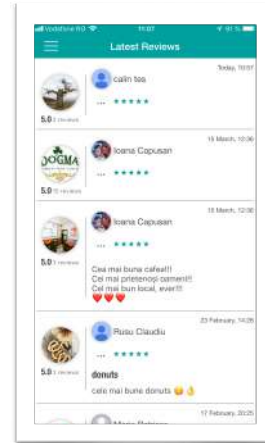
Vodafone RO 11:07 91%

Latest Reviews

Today, 10:57
calin tea
... ★★★★★
5.0 1 reviews

15 March, 10:36
DOGMA
Ioana Capusan
... ★★★★★
5.0 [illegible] reviews

15 March, 12:36
Ioana Capusan
... ★★★★★
5.0 1 reviews
Cea mai buna cafea!!!
Cel mai prietenosi oameni!!!
Cel mai bun local, ever!!!
❤❤❤

23 February, 14:26
Rusu Claudiu
... ★★★★★
5.0 1 reviews
donuts
cele mai bune donuts 😀👌

17 February, 20:25
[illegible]